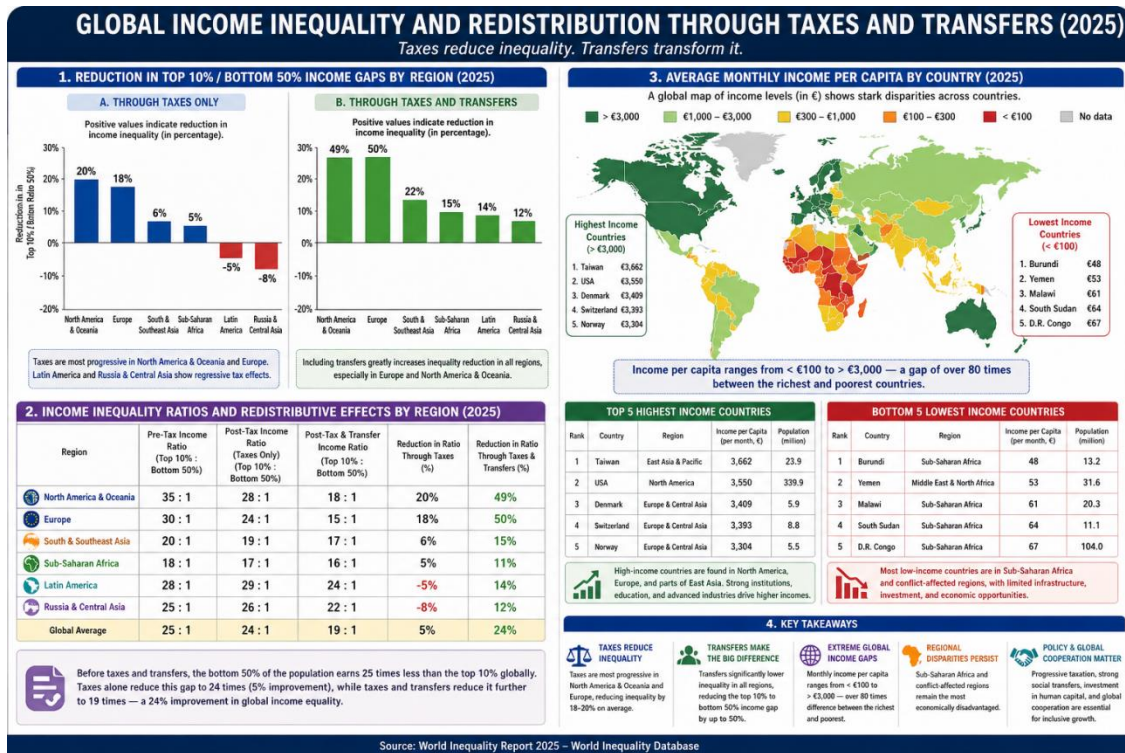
GLOBAL INCOME INEQUALITY AND REDISTRIBUTION THROUGH TAXES AND TRANSFERS (2025)
Taxes reduce inequality. Transfers transform it.

1. REDUCTION IN TOP 10% / BOTTOM 50% INCOME GAPS BY REGION (2025)

A. THROUGH TAXES ONLY
Positive values indicate reduction in income inequality (in percentage).
Reduction in in Top 10% / Bottom Ratio 50%
30%, 20%, 10%, 0%, -10%, -20%
20% North America & Oceania
18% Europe
6% South & Southeast Asia
5% Sub-Saharan Africa
-5% Latin America
-8% Russia & Central Asia

B. THROUGH TAXES AND TRANSFERS
Positive values indicate reduction in income inequality (in percentage).
30%, 20%, 10%, 0%, -10%, -20%
49% North America & Oceania
50% Europe
22% South & Southeast Asia
15% Sub-Saharan Africa
14% Latin America
12% Russia & Central Asia

Taxes are most progressive in North America & Oceania and Europe. Latin America and Russia & Central Asia show regressive tax effects.

Including transfers greatly increases inequality reduction in all regions, especially in Europe and North America & Oceania.

3. AVERAGE MONTHLY INCOME PER CAPITA BY COUNTRY (2025)
A global map of income levels (in €) shows stark disparities across countries.
> €3,000 | €1,000 – €3,000 | €300 – €1,000 | €100 – €300 | < €100 | No data

Highest Income Countries (> €3,000)
1. Taiwan €3,662
2. USA €3,550
3. Denmark €3,409
4. Switzerland €3,393
5. Norway €3,304

Lowest Income Countries (< €100)
1. Burundi €48
2. Yemen €53
3. Malawi €61
4. South Sudan €64
5. D.R. Congo €67

Income per capita ranges from < €100 to > €3,000 — a gap of over 80 times between the richest and poorest countries.

2. INCOME INEQUALITY RATIOS AND REDISTRIBUTIVE EFFECTS BY REGION (2025)

| Region | Pre-Tax Income Ratio (Top 10% : Bottom 50%) | Post-Tax Income Ratio (Taxes Only) (Top 10% : Bottom 50%) | Post-Tax & Transfer Income Ratio (Top 10% : Bottom 50%) | Reduction in Ratio Through Taxes (%) | Reduction in Ratio Through Taxes & Transfers (%) |
|---|---|---|---|---|---|
| North America & Oceania | 35 : 1 | 28 : 1 | 18 : 1 | 20% | 49% |
| Europe | 30 : 1 | 24 : 1 | 15 : 1 | 18% | 50% |
| South & Southeast Asia | 20 : 1 | 19 : 1 | 17 : 1 | 6% | 15% |
| Sub-Saharan Africa | 18 : 1 | 17 : 1 | 16 : 1 | 5% | 11% |
| Latin America | 28 : 1 | 29 : 1 | 24 : 1 | -5% | 14% |
| Russia & Central Asia | 25 : 1 | 26 : 1 | 22 : 1 | -8% | 12% |
| Global Average | 25 : 1 | 24 : 1 | 19 : 1 | 5% | 24% |

Before taxes and transfers, the bottom 50% of the population earns 25 times less than the top 10% globally. Taxes alone reduce this gap to 24 times (5% improvement), while taxes and transfers reduce it further to 19 times — a 24% improvement in global income equality.

TOP 5 HIGHEST INCOME COUNTRIES
| Rank | Country | Region | Income per Capita (per month, €) | Population (million) |
|---|---|---|---|---|
| 1 | Taiwan | East Asia & Pacific | 3,662 | 23.9 |
| 2 | USA | North America | 3,550 | 339.9 |
| 3 | Denmark | Europe & Central Asia | 3,409 | 5.9 |
| 4 | Switzerland | Europe & Central Asia | 3,393 | 8.8 |
| 5 | Norway | Europe & Central Asia | 3,304 | 5.5 |

High-income countries are found in North America, Europe, and parts of East Asia. Strong institutions, education, and advanced industries drive higher incomes.

BOTTOM 5 LOWEST INCOME COUNTRIES
| Rank | Country | Region | Income per Capita (per month, €) | Population (million) |
|---|---|---|---|---|
| 1 | Burundi | Sub-Saharan Africa | 48 | 13.2 |
| 2 | Yemen | Middle East & North Africa | 53 | 31.6 |
| 3 | Malawi | Sub-Saharan Africa | 61 | 20.3 |
| 4 | South Sudan | Sub-Saharan Africa | 64 | 11.1 |
| 5 | D.R. Congo | Sub-Saharan Africa | 67 | 104.0 |

Most low-income countries are in Sub-Saharan Africa and conflict-affected regions, with limited infrastructure, investment, and economic opportunities.

4. KEY TAKEAWAYS
TAXES REDUCE INEQUALITY
Taxes are most progressive in North America & Oceania and Europe, reducing inequality by 18–20% on average.

TRANSFERS MAKE THE BIG DIFFERENCE
Transfers significantly lower inequality in all regions, reducing the top 10% to bottom 50% income gap by up to 50%.

EXTREME GLOBAL INCOME GAPS
Monthly income per capita ranges from < €100 to > €3,000 — over 80 times difference between the richest and poorest.

REGIONAL DISPARITIES PERSIST
Sub-Saharan Africa and conflict-affected regions remain the most economically disadvantaged.

POLICY & GLOBAL COOPERATION MATTER
Progressive taxation, strong social transfers, investment in human capital, and global cooperation are essential for inclusive growth.

Source: World Inequality Report 2025 – World Inequality Database